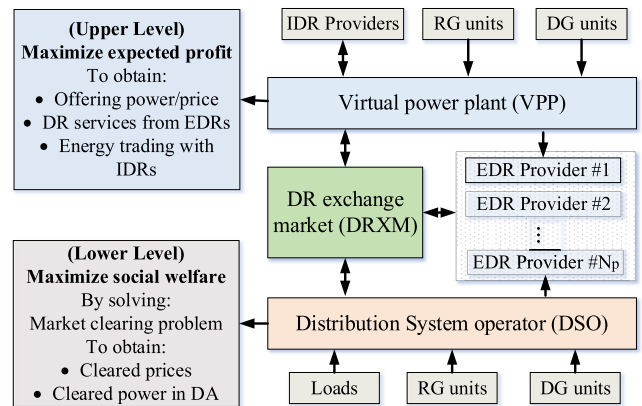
(Upper Level)
Maximize expected profit
To obtain:
• Offering power/price
• DR services from EDRs
• Energy trading with IDRs

IDR Providers

RG units

DG units

Virtual power plant (VPP)

DR exchange market (DRXM)

EDR Provider #1
EDR Provider #2
⋮
EDR Provider #$N_p$

(Lower Level)
Maximize social welfare
By solving:
Market clearing problem
To obtain:
• Cleared prices
• Cleared power in DA

Distribution System operator (DSO)

Loads

RG units

DG units